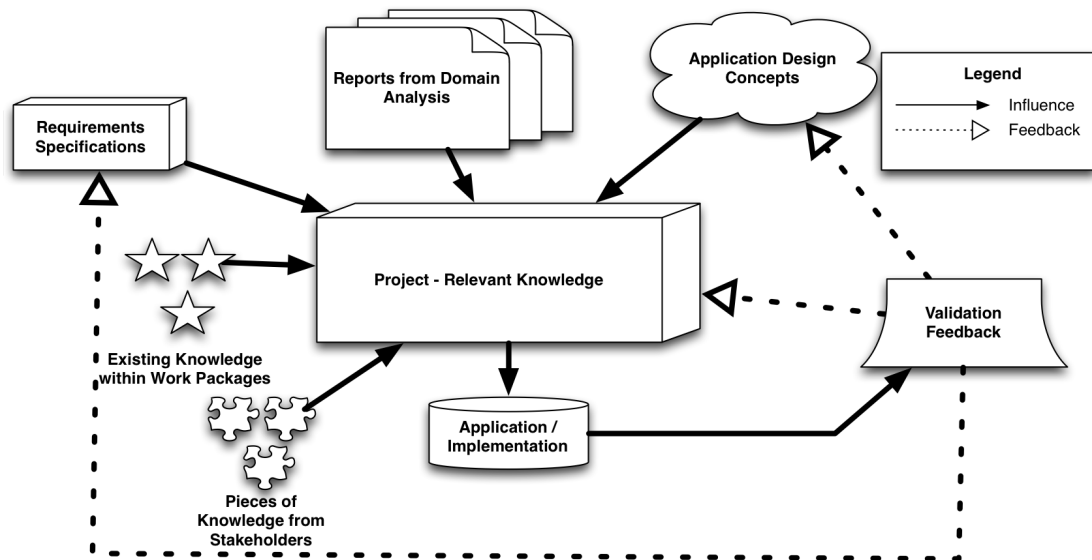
Reports from Domain Analysis

Application Design Concepts

Legend
Influence
Feedback

Requirements Specifications

Project - Relevant Knowledge

Existing Knowledge within Work Packages

Validation Feedback

Application / Implementation

Pieces of Knowledge from Stakeholders